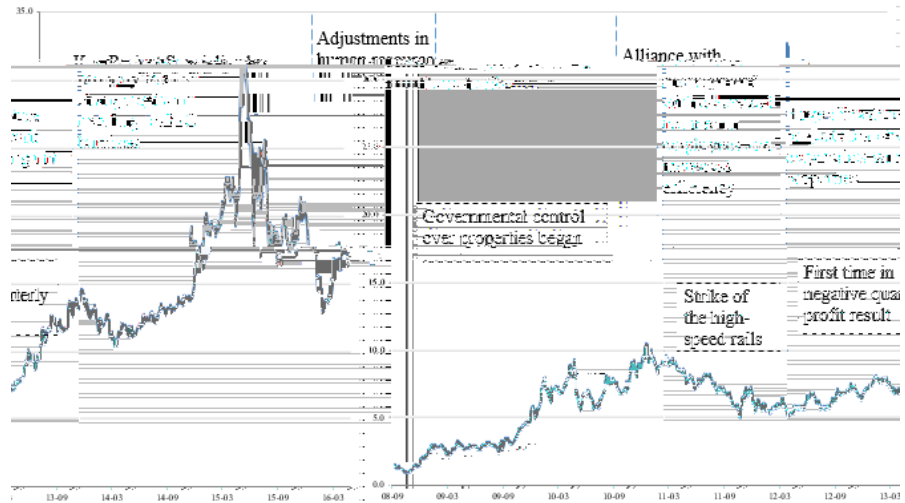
35.0

Adjustments in human resources

Alliance with

Governmental control over properties began

Strike of the high-speed rails

First time in negative quarterly profit result

terly

15.0

10.0

5.0

0.0

13-09

14-03

14-09

15-03

15-09

16-03

08-09

09-03

09-09

10-03

10-09

11-03

11-09

12-03

12-09

13-03